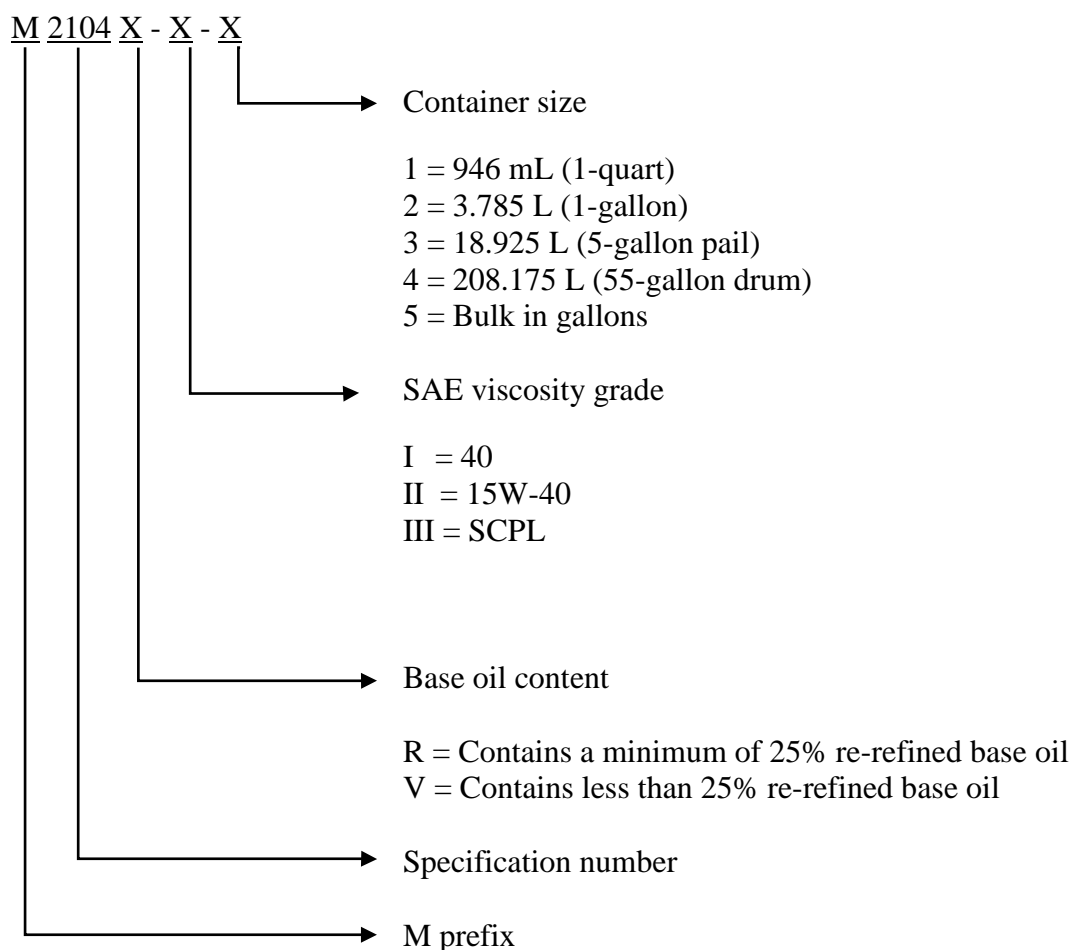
M 2104 X - X - X

Container size

1 = 946 mL (1-quart)
2 = 3.785 L (1-gallon)
3 = 18.925 L (5-gallon pail)
4 = 208.175 L (55-gallon drum)
5 = Bulk in gallons

SAE viscosity grade

I = 40
II = 15W-40
III = SCPL

Base oil content

R = Contains a minimum of 25% re-refined base oil
V = Contains less than 25% re-refined base oil

Specification number

M prefix